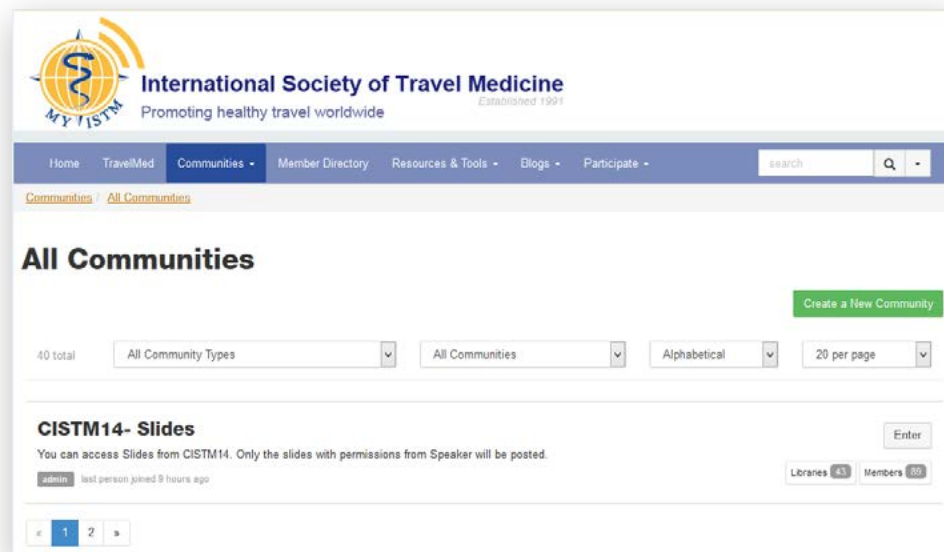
MY ISTM

International Society of Travel Medicine
Promoting healthy travel worldwide
Established 1991

Home TravelMed Communities Member Directory Resources & Tools Blogs Participate search

Communities / All Communities

All Communities

Create a New Community

40 total All Community Types All Communities Alphabetical 20 per page

CISTM14- Slides

You can access Slides from CISTM14. Only the slides with permissions from Speaker will be posted.

admin last person joined 9 hours ago

Enter

Libraries 43 Members 89

« 1 2 »